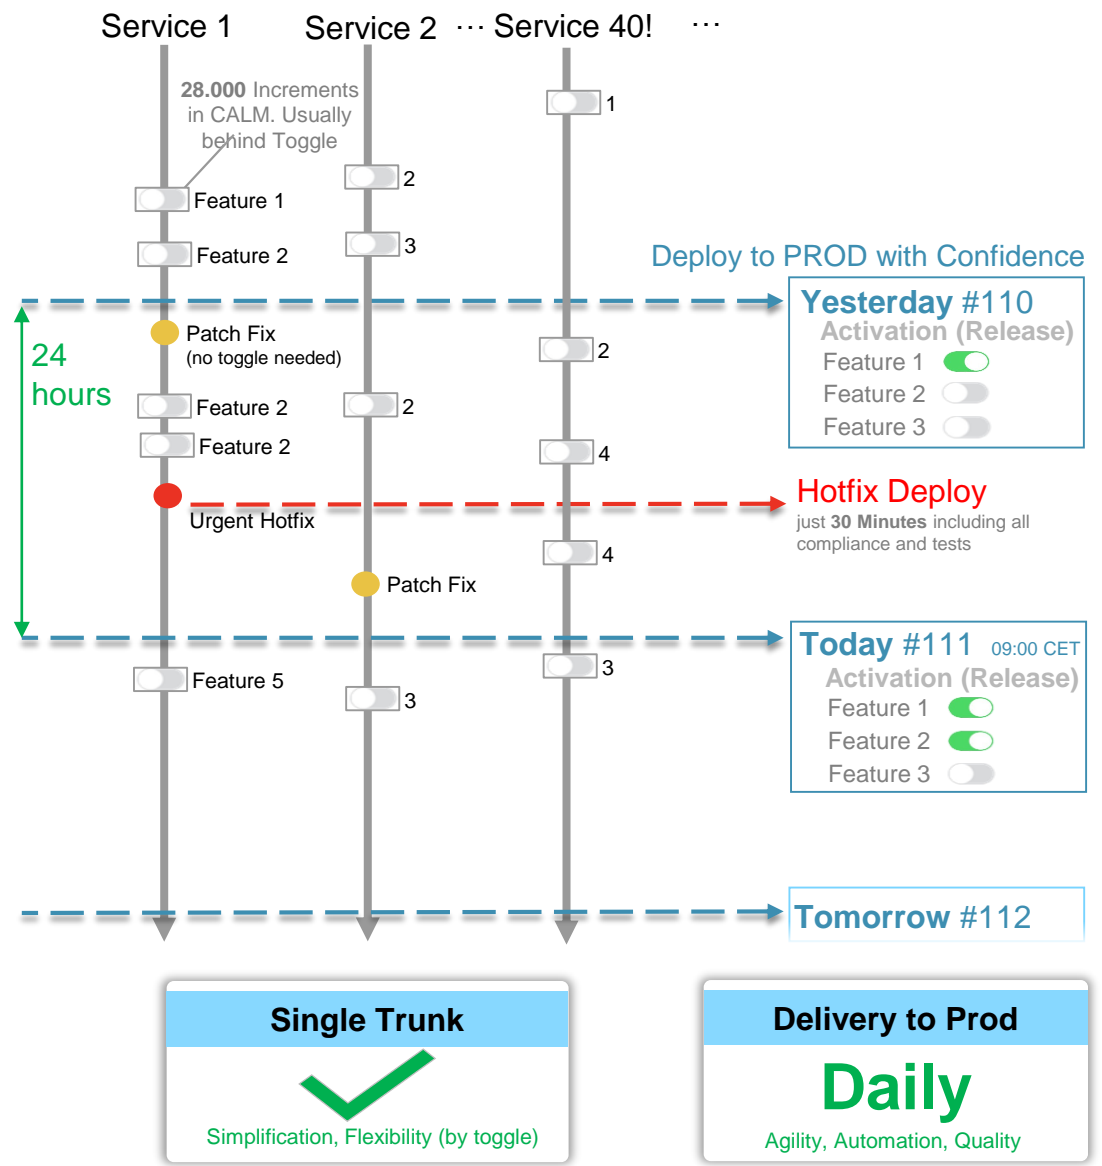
Service 1 Service 2 ··· Service 40! ···

28.000 Increments in CALM. Usually behind Toggle

1

2

Feature 1

3

Feature 2

Deploy to PROD with Confidence

Yesterday #110
Activation (Release)
Feature 1
Feature 2
Feature 3

24 hours

Patch Fix
(no toggle needed)

2

Feature 2

2

Feature 2

4

Hotfix Deploy
just 30 Minutes including all compliance and tests

Urgent Hotfix

4

Patch Fix

Today #111 09:00 CET
Activation (Release)
Feature 1
Feature 2
Feature 3

3

Feature 5

3

Tomorrow #112

Single Trunk
Simplification, Flexibility (by toggle)

Delivery to Prod
Daily
Agility, Automation, Quality